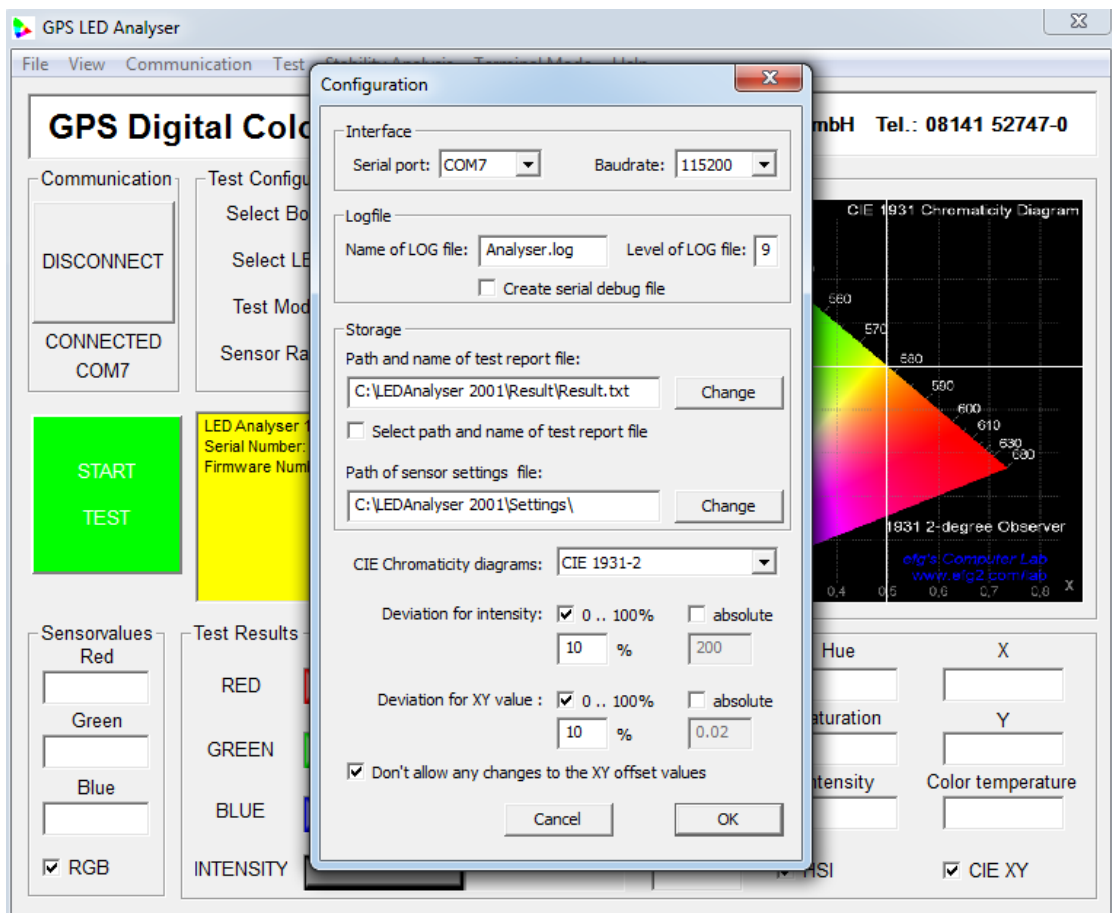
GPS LED Analyser

File View Communication Test Stability Analysis Terminal Mode Help

GPS Digital Colo

mbH Tel.: 08141 52747-0

Communication

DISCONNECT

CONNECTED
COM7

Test Configu

Select Bo

Select LE

Test Mod

Sensor Ra

START

TEST

LED Analyser 1
Serial Number:
Firmware Numb

CIE 1931 Chromaticity Diagram

560

570

580

590

600

610

630

680

1931 2-degree Observer

efg's Computer Lab
www.efg2.com/lab

0,4 0,5 0,6 0,7 0,8 x

Sensorvalues

Red

Green

Blue

☑ RGB

Test Results

RED

GREEN

BLUE

INTENSITY

Hue

aturation

ntensity

HSI

X

Y

Color temperature

☑ CIE XY

Configuration

Interface

Serial port: COM7

Baudrate: 115200

Logfile

Name of LOG file: Analyser.log

Level of LOG file: 9

☐ Create serial debug file

Storage

Path and name of test report file:

C:\LEDAnalyser 2001\Result\Result.txt

Change

☐ Select path and name of test report file

Path of sensor settings file:

C:\LEDAnalyser 2001\Settings\

Change

CIE Chromaticity diagrams: CIE 1931-2

Deviation for intensity: ☑ 0 .. 100% ☐ absolute

10 % 200

Deviation for XY value : ☑ 0 .. 100% ☐ absolute

10 % 0.02

☑ Don't allow any changes to the XY offset values

Cancel

OK